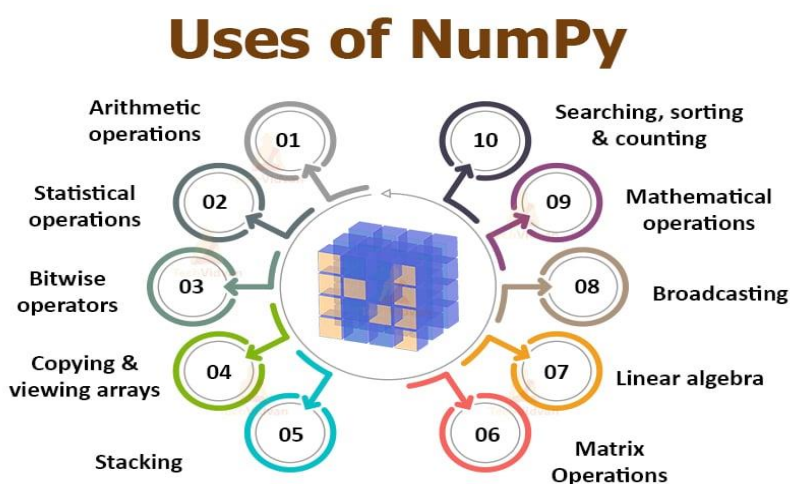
Uses of NumPy

Arithmetic operations
01

Statistical operations
02

Bitwise operators
03

Copying & viewing arrays
04

Stacking
05

Matrix Operations
06

Linear algebra
07

Broadcasting
08

Mathematical operations
09

Searching, sorting & counting
10